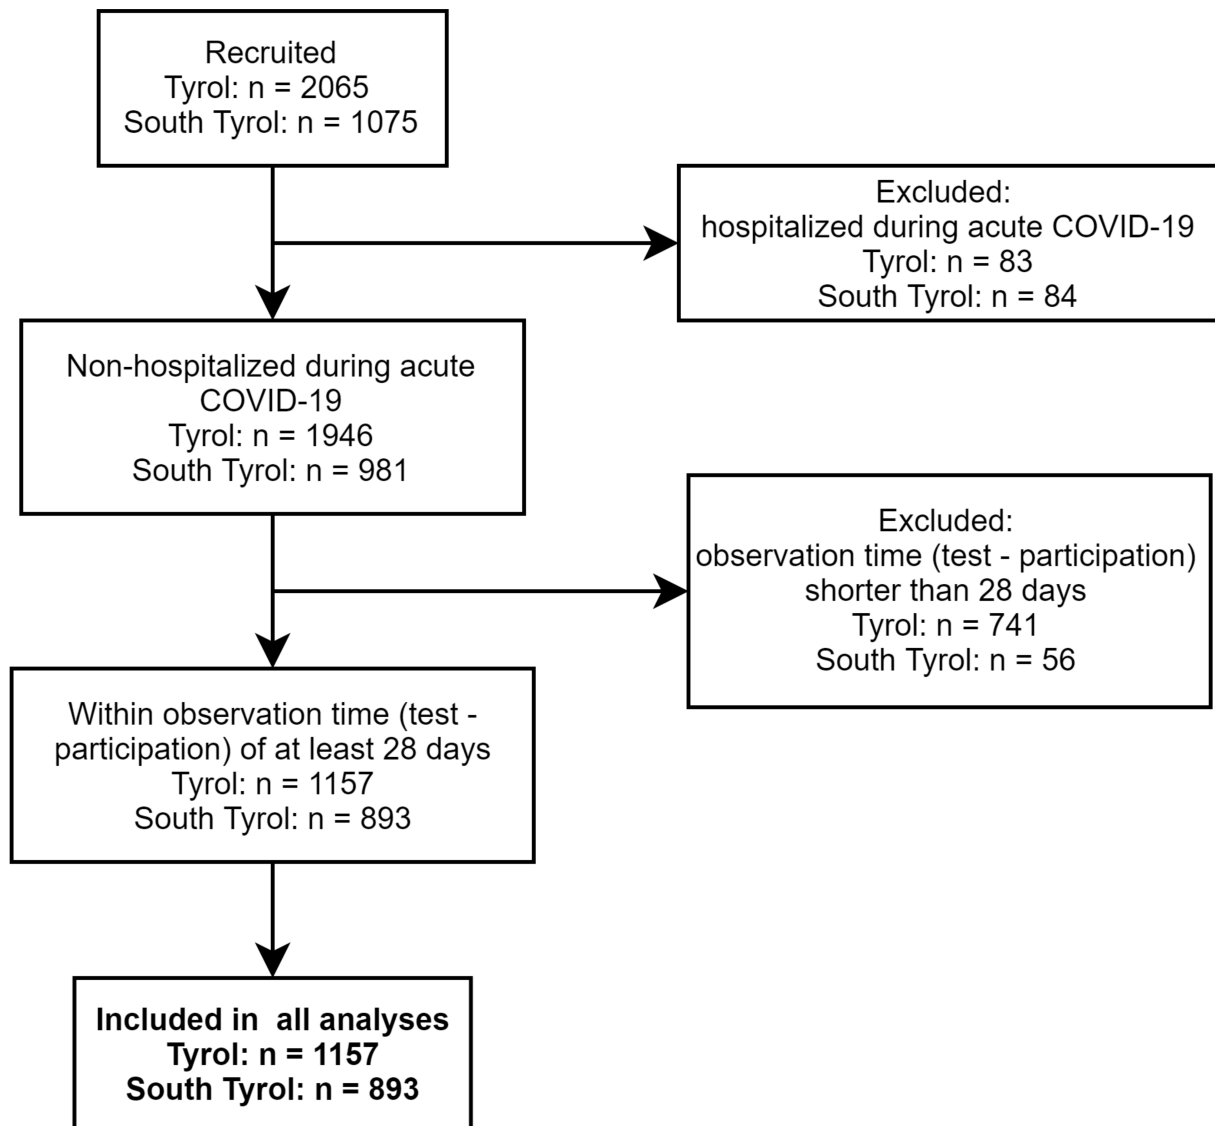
Recruited
Tyrol: n = 2065
South Tyrol: n = 1075

Excluded:
hospitalized during acute COVID-19
Tyrol: n = 83
South Tyrol: n = 84

Non-hospitalized during acute COVID-19
Tyrol: n = 1946
South Tyrol: n = 981

Excluded:
observation time (test - participation) shorter than 28 days
Tyrol: n = 741
South Tyrol: n = 56

Within observation time (test - participation) of at least 28 days
Tyrol: n = 1157
South Tyrol: n = 893

**Included in all analyses**
**Tyrol: n = 1157**
**South Tyrol: n = 893**